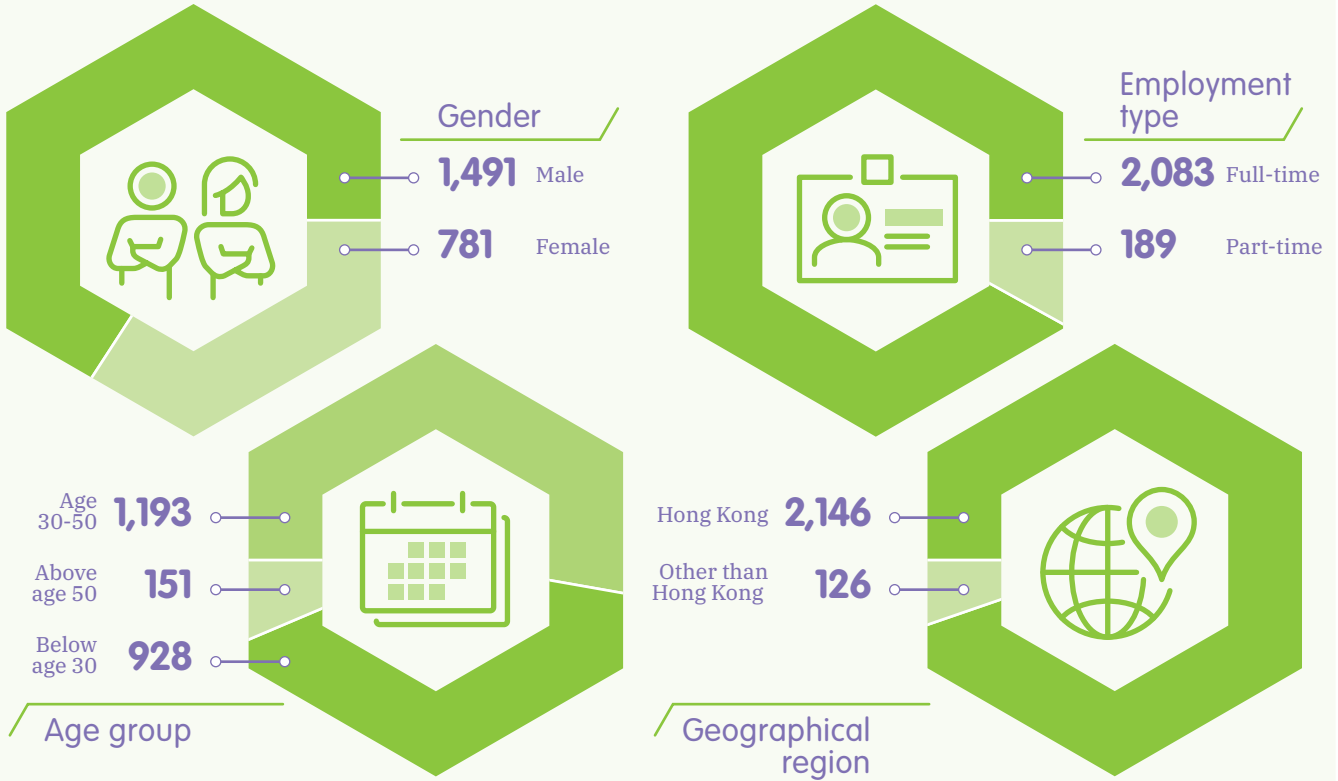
Gender

1,491 Male

781 Female

Employment type

2,083 Full-time

189 Part-time

Age 30-50 1,193

Above age 50 151

Below age 30 928

Age group

Hong Kong 2,146

Other than Hong Kong 126

Geographical region